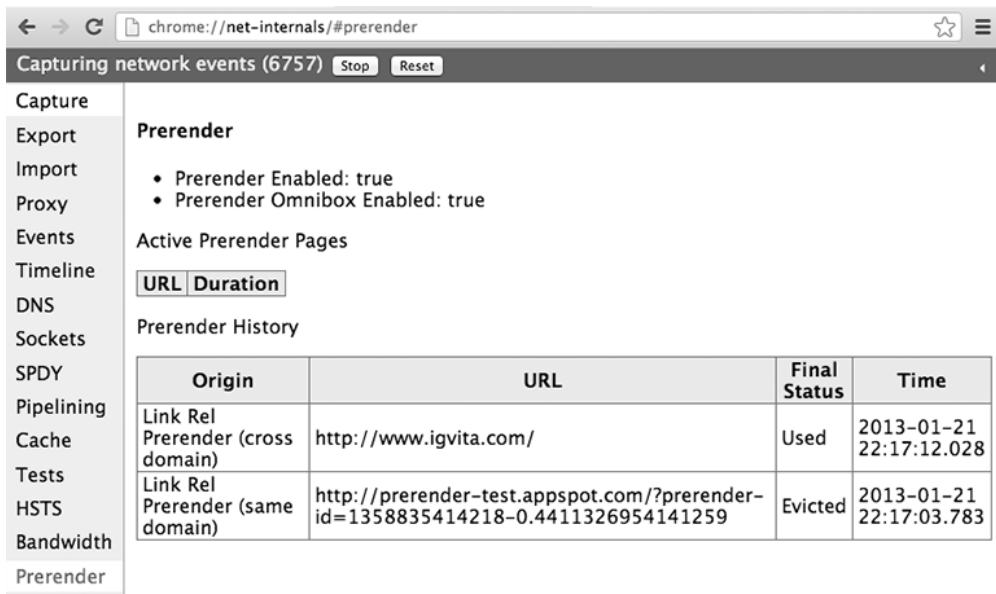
chrome://net-internals/#prerender

Capturing network events (6757) Stop Reset

Capture
Export
Import
Proxy
Events
Timeline
DNS
Sockets
SPDY
Pipelining
Cache
Tests
HSTS
Bandwidth
Prerender

Prerender

- Prerender Enabled: true
- Prerender Omnibox Enabled: true

Active Prerender Pages

| URL | Duration |
|---|---|

Prerender History

| Origin | URL | Final Status | Time |
|---|---|---|---|
| Link Rel Prerender (cross domain) | http://www.igvita.com/ | Used | 2013-01-21 22:17:12.028 |
| Link Rel Prerender (same domain) | http://prerender-test.appspot.com/?prerender-id=1358835414218-0.4411326954141259 | Evicted | 2013-01-21 22:17:03.783 |